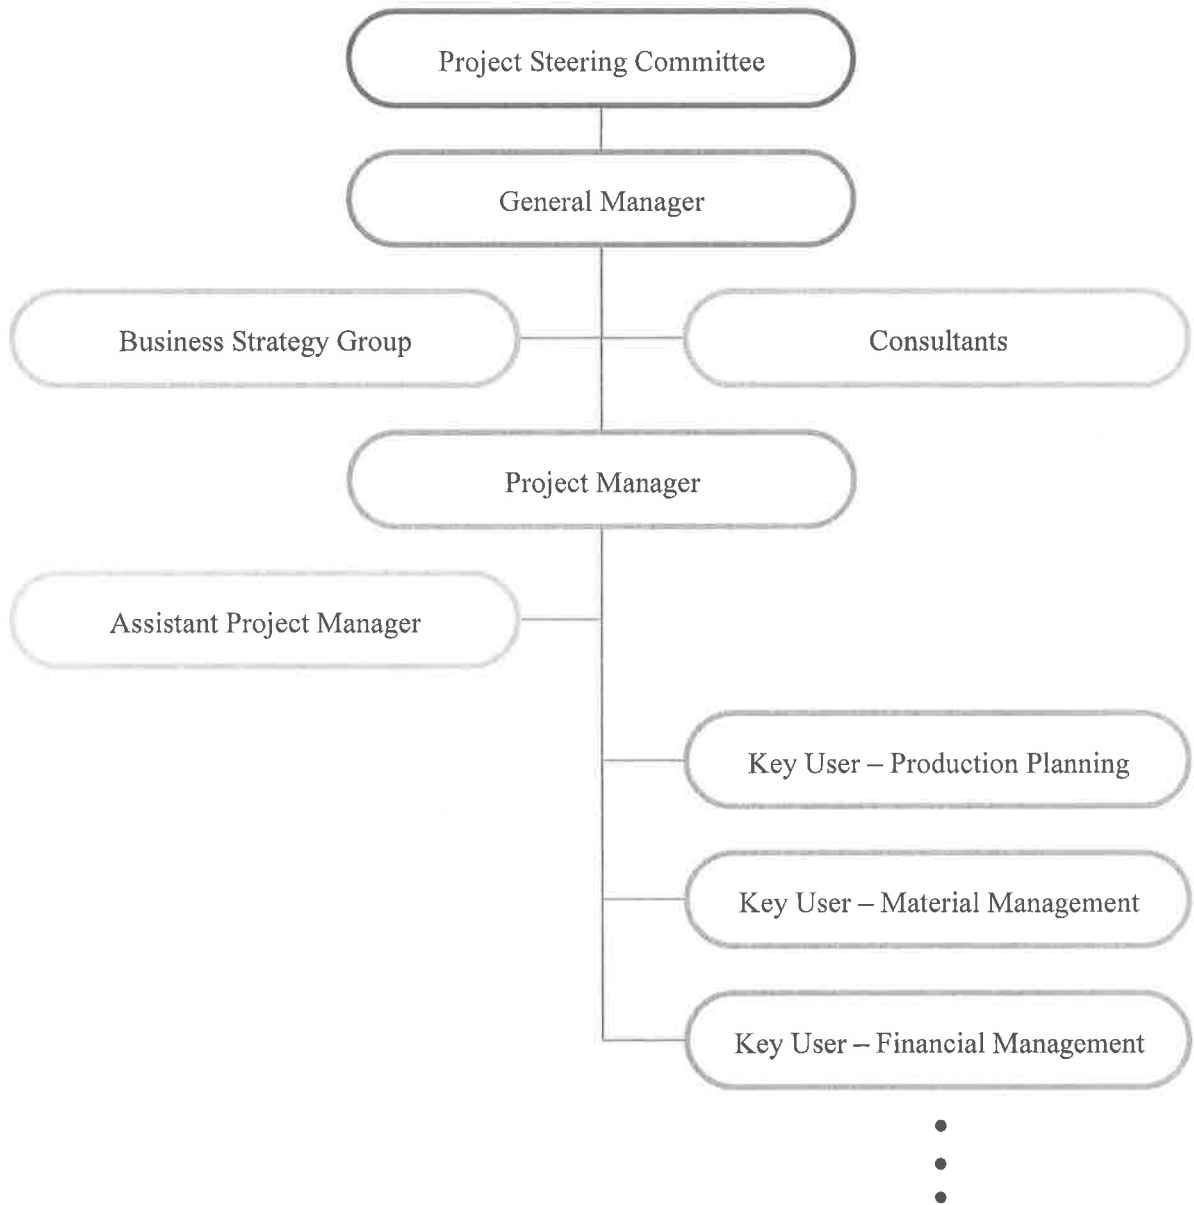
Project Steering Committee

General Manager

Business Strategy Group

Consultants

Project Manager

Assistant Project Manager

Key User – Production Planning

Key User – Material Management

Key User – Financial Management